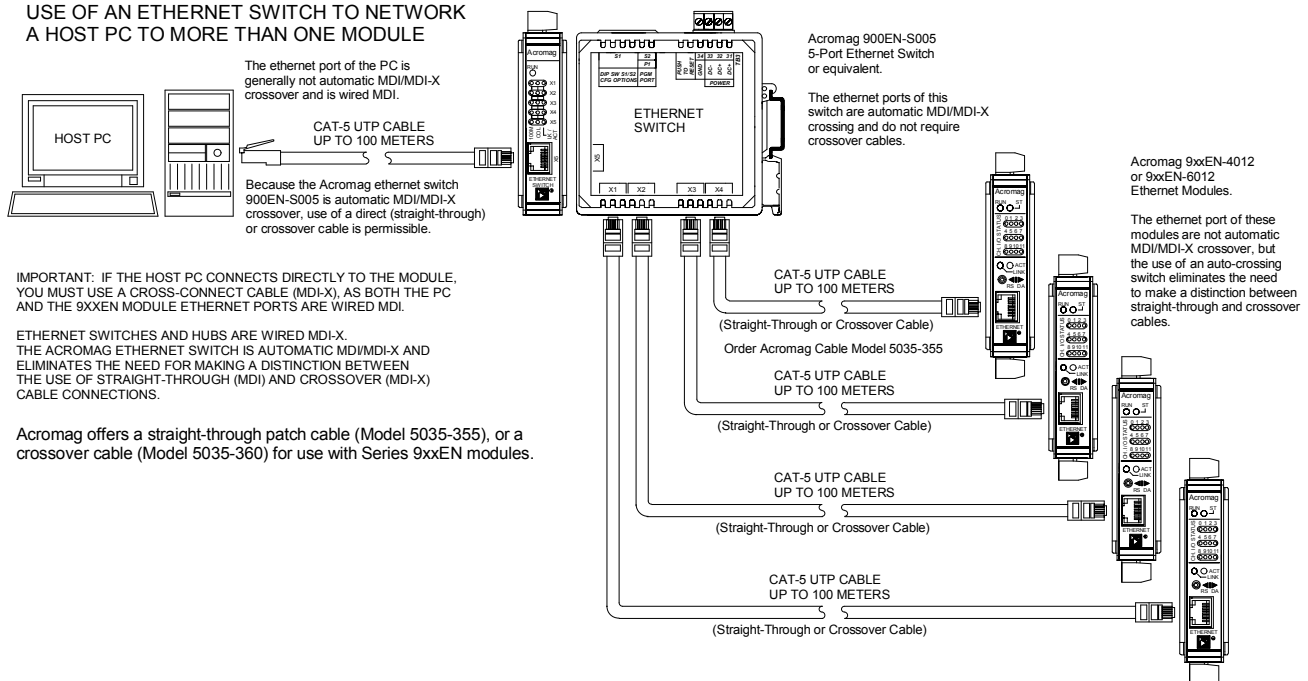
USE OF AN ETHERNET SWITCH TO NETWORK A HOST PC TO MORE THAN ONE MODULE

The ethernet port of the PC is generally not automatic MDI/MDI-X crossover and is wired MDI.

HOST PC

CAT-5 UTP CABLE
UP TO 100 METERS

Because the Acromag ethernet switch 900EN-S005 is automatic MDI/MDI-X crossover, use of a direct (straight-through) or crossover cable is permissible.

Acromag
RUN
X1
X2
X3
X4
X5
ACT
COLL
ETHERNET SWITCH
X6

S1
S2
P1
DIP SW S1/S2 CFG OPTIONS
PGM PORT
PUSH TO RESET
GND
DC-
DC+
DC+
POWER
ETHERNET SWITCH
X5
X1
X2
X3
X4

Acromag 900EN-S005
5-Port Ethernet Switch or equivalent.

The ethernet ports of this switch are automatic MDI/MDI-X crossing and do not require crossover cables.

Acromag 9xxEN-4012 or 9xxEN-6012 Ethernet Modules.

The ethernet port of these modules are not automatic MDI/MDI-X crossover, but the use of an auto-crossing switch eliminates the need to make a distinction between straight-through and crossover cables.

IMPORTANT: IF THE HOST PC CONNECTS DIRECTLY TO THE MODULE, YOU MUST USE A CROSS-CONNECT CABLE (MDI-X), AS BOTH THE PC AND THE 9XXEN MODULE ETHERNET PORTS ARE WIRED MDI.

ETHERNET SWITCHES AND HUBS ARE WIRED MDI-X.
THE ACROMAG ETHERNET SWITCH IS AUTOMATIC MDI/MDI-X AND ELIMINATES THE NEED FOR MAKING A DISTINCTION BETWEEN THE USE OF STRAIGHT-THROUGH (MDI) AND CROSSOVER (MDI-X) CABLE CONNECTIONS.

Acromag offers a straight-through patch cable (Model 5035-355), or a crossover cable (Model 5035-360) for use with Series 9xxEN modules.

CAT-5 UTP CABLE
UP TO 100 METERS
(Straight-Through or Crossover Cable)

Order Acromag Cable Model 5035-355

CAT-5 UTP CABLE
UP TO 100 METERS
(Straight-Through or Crossover Cable)

CAT-5 UTP CABLE
UP TO 100 METERS
(Straight-Through or Crossover Cable)

CAT-5 UTP CABLE
UP TO 100 METERS
(Straight-Through or Crossover Cable)

Acromag
RUN ST
ACT
LINK
RS DA
ETHERNET